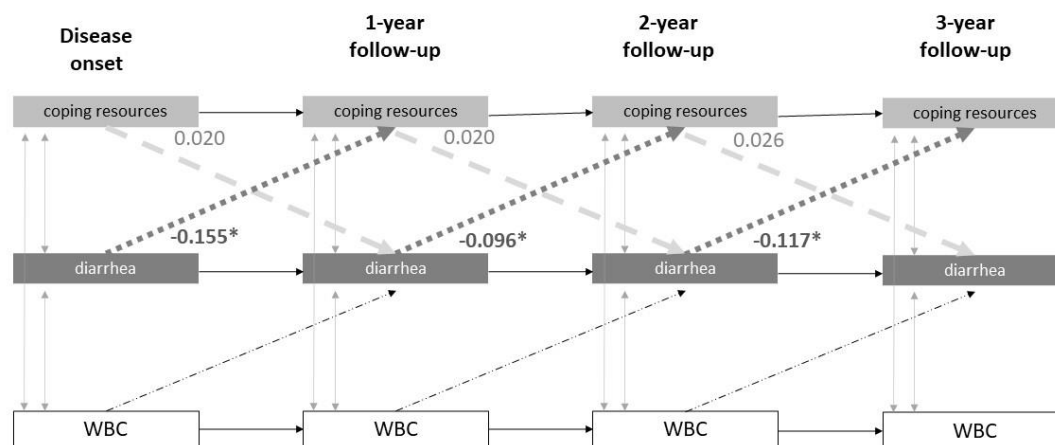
Disease onset

1-year follow-up

2-year follow-up

3-year follow-up

coping resources

coping resources

coping resources

coping resources

0.020

0.020

0.026

-0.155*

-0.096*

-0.117*

diarrhea

diarrhea

diarrhea

diarrhea

WBC

WBC

WBC

WBC